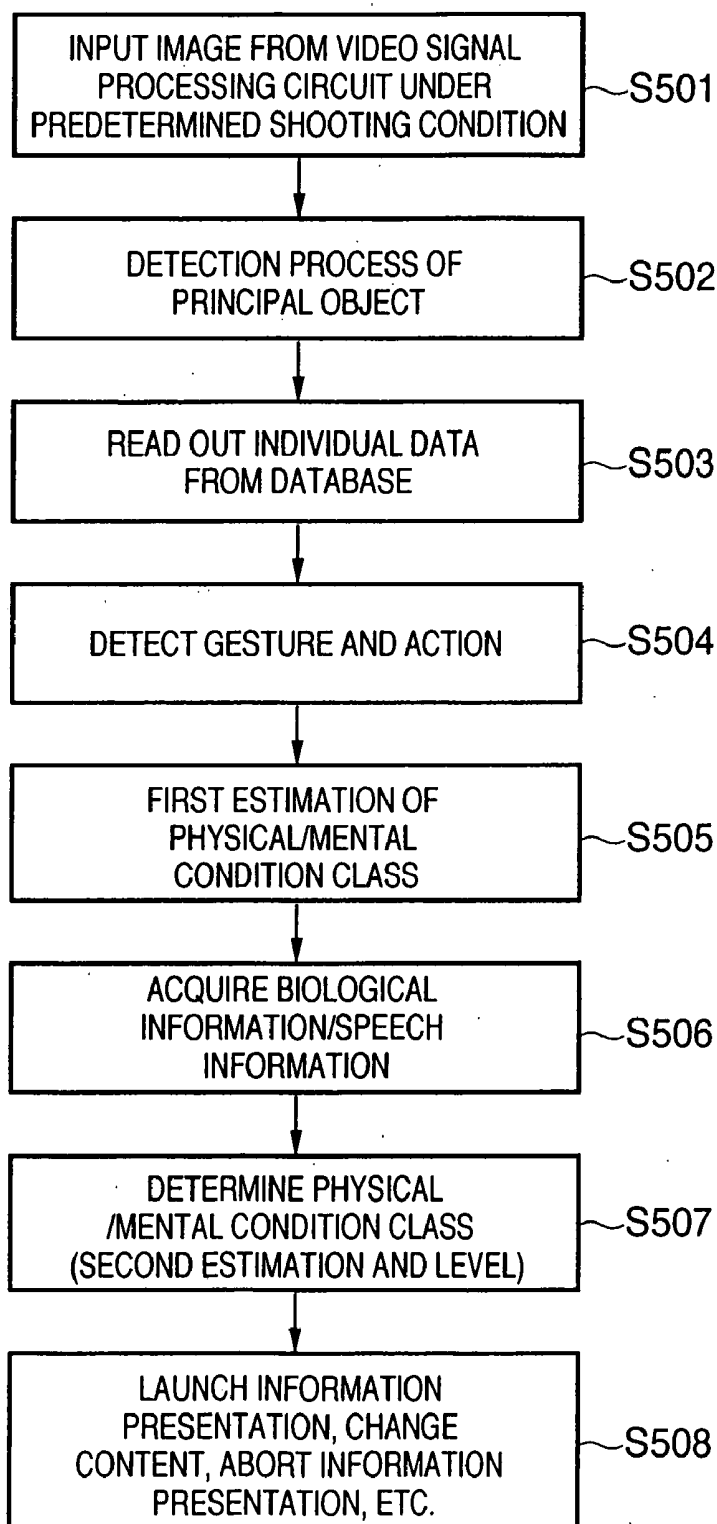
INPUT IMAGE FROM VIDEO SIGNAL PROCESSING CIRCUIT UNDER PREDETERMINED SHOOTING CONDITION

S501

DETECTION PROCESS OF PRINCIPAL OBJECT

S502

READ OUT INDIVIDUAL DATA FROM DATABASE

S503

DETECT GESTURE AND ACTION

S504

FIRST ESTIMATION OF PHYSICAL/MENTAL CONDITION CLASS

S505

ACQUIRE BIOLOGICAL INFORMATION/SPEECH INFORMATION

S506

DETERMINE PHYSICAL /MENTAL CONDITION CLASS (SECOND ESTIMATION AND LEVEL)

S507

LAUNCH INFORMATION PRESENTATION, CHANGE CONTENT, ABORT INFORMATION PRESENTATION, ETC.

S508